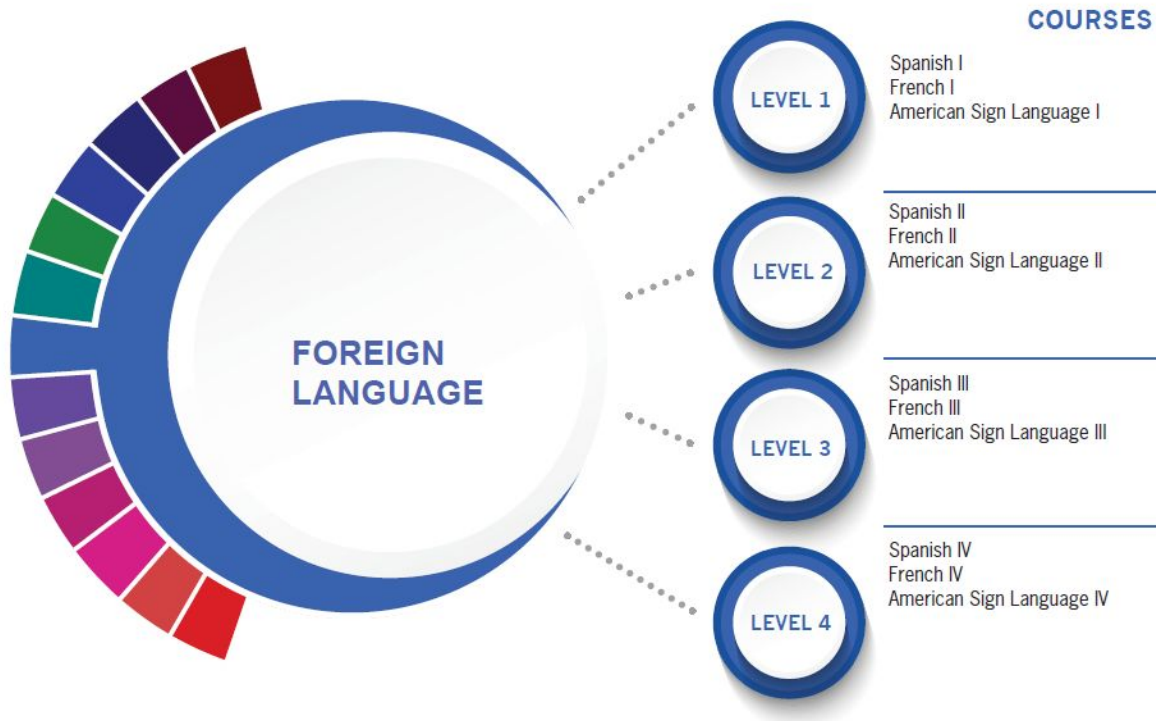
COURSES

FOREIGN LANGUAGE

LEVEL 1

Spanish I
French I
American Sign Language I

LEVEL 2

Spanish II
French II
American Sign Language II

LEVEL 3

Spanish III
French III
American Sign Language III

LEVEL 4

Spanish IV
French IV
American Sign Language IV